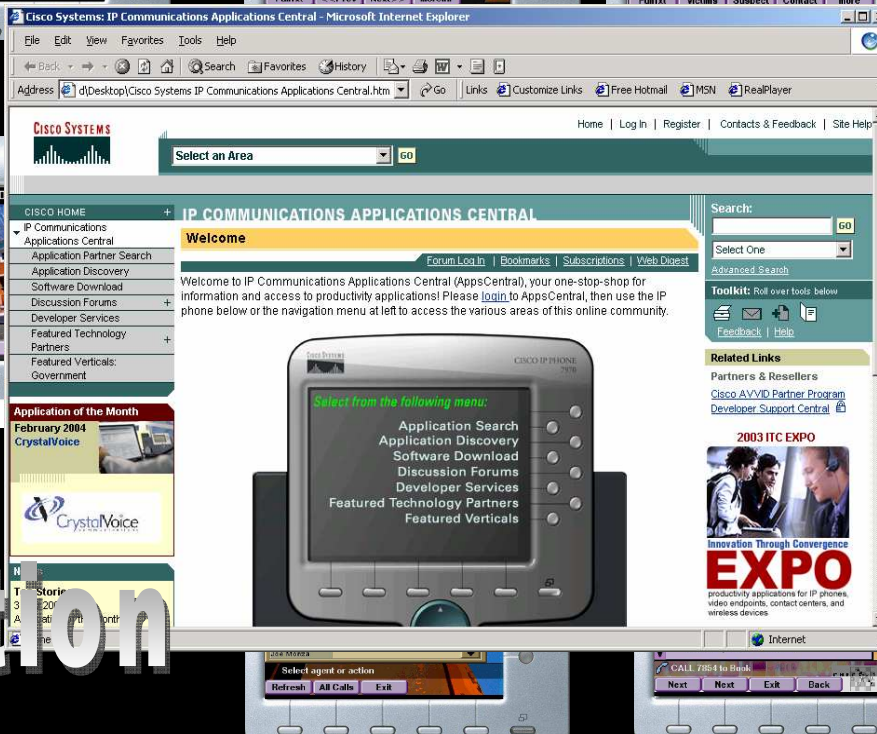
Cisco Systems: IP Communications Applications Central - Microsoft Internet Explorer

File Edit View Favorites Tools Help

Back Search Favorites History

Address d:\Desktop\Cisco Systems IP Communications Applications Central.htm Go Links Customize Links Free Hotmail MSN RealPlayer

CISCO SYSTEMS

Home | Log In | Register | Contacts & Feedback | Site Help

Select an Area GO

CISCO HOME +
IP Communications Applications Central
Application Partner Search
Application Discovery
Software Download
Discussion Forums +
Developer Services
Featured Technology Partners +
Featured Verticals: Government

Application of the Month
February 2004
CrystalVoice

CrystalVoice

N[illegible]
T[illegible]
3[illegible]
A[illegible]

IP COMMUNICATIONS APPLICATIONS CENTRAL

Welcome

Forum Log In | Bookmarks | Subscriptions | Web Digest

Welcome to IP Communications Applications Central (AppsCentral), your one-stop-shop for information and access to productivity applications! Please login to AppsCentral, then use the IP phone below or the navigation menu at left to access the various areas of this online community.

CISCO SYSTEMS CISCO IP PHONE 7970

Select from the following menu:
Application Search
Application Discovery
Software Download
Discussion Forums
Developer Services
Featured Technology Partners
Featured Verticals

Search:
GO
Select One
Advanced Search

Toolkit: Roll over tools below
Feedback | Help

Related Links
Partners & Resellers
Cisco AVVID Partner Program
Developer Support Central

2003 ITC EXPO
Innovation Through Convergence
EXPO
productivity applications for IP phones, video endpoints, contact centers, and wireless devices

Internet

Select agent or action
Refresh All Calls Exit

CALL 7854 to Book
Next Next Exit Back

ation